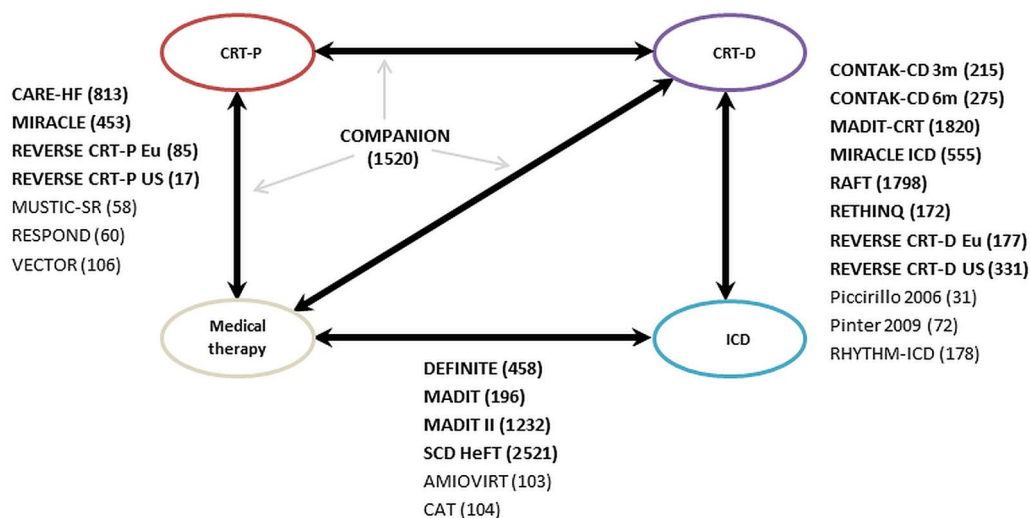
CRT-P

CRT-D

CARE-HF (813)
MIRACLE (453)
REVERSE CRT-P Eu (85)
REVERSE CRT-P US (17)
MUSTIC-SR (58)
RESPOND (60)
VECTOR (106)

COMPANION (1520)

CONTAK-CD 3m (215)
CONTAK-CD 6m (275)
MADIT-CRT (1820)
MIRACLE ICD (555)
RAFT (1798)
RETHINQ (172)
REVERSE CRT-D Eu (177)
REVERSE CRT-D US (331)
Piccirillo 2006 (31)
Pinter 2009 (72)
RHYTHM-ICD (178)

Medical therapy

ICD

DEFINITE (458)
MADIT (196)
MADIT II (1232)
SCD HeFT (2521)
AMIOVIRT (103)
CAT (104)